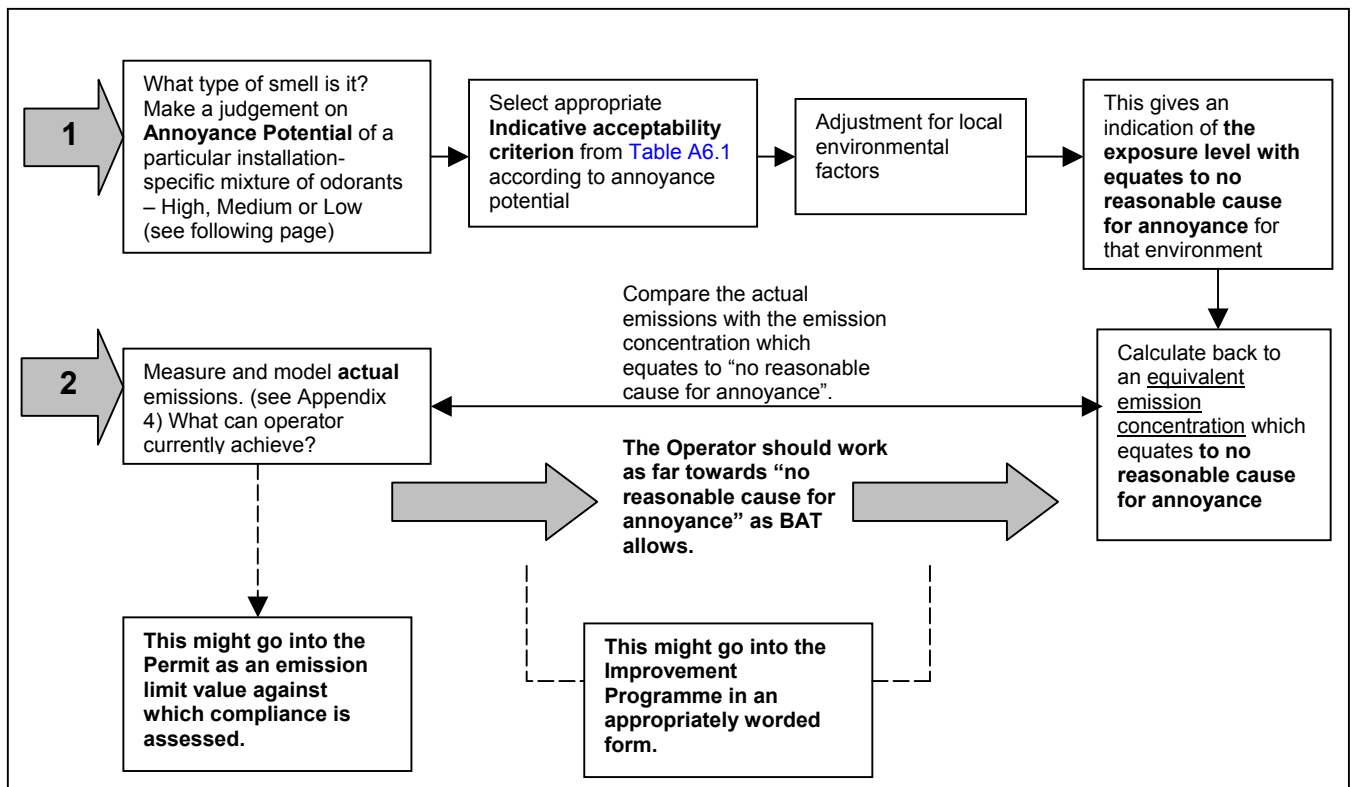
1

What type of smell is it? Make a judgement on **Annoyance Potential** of a particular installation-specific mixture of odorants – High, Medium or Low (see following page)

Select appropriate **Indicative acceptability criterion** from Table A6.1 according to annoyance potential

Adjustment for local environmental factors

This gives an indication of **the exposure level with equates to no reasonable cause for annoyance** for that environment

Compare the actual emissions with the emission concentration which equates to "no reasonable cause for annoyance".

2

Measure and model **actual** emissions. (see Appendix 4) What can operator currently achieve?

Calculate back to an equivalent emission concentration which equates **to no reasonable cause for annoyance**

**The Operator should work as far towards "no reasonable cause for annoyance" as BAT allows.**

**This might go into the Permit as an emission limit value against which compliance is assessed.**

**This might go into the Improvement Programme in an appropriately worded form.**